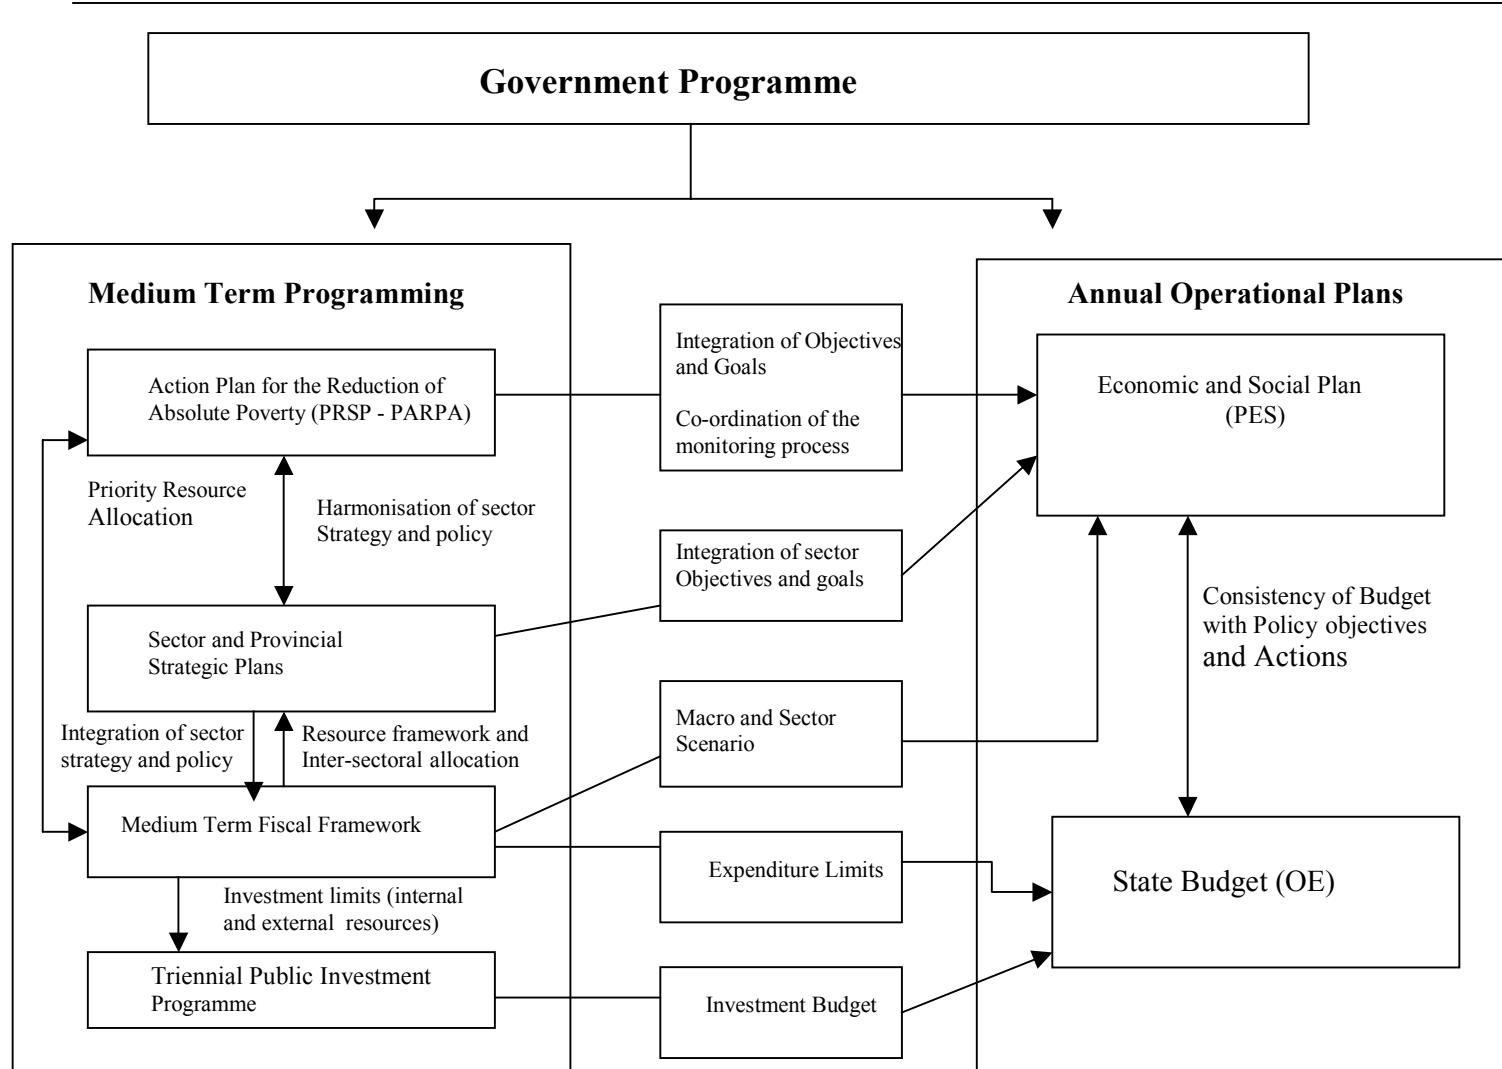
Government Programme

Medium Term Programming

Action Plan for the Reduction of Absolute Poverty (PRSP - PARPA)

Priority Resource Allocation

Harmonisation of sector Strategy and policy

Sector and Provincial Strategic Plans

Integration of sector strategy and policy

Resource framework and Inter-sectoral allocation

Medium Term Fiscal Framework

Investment limits (internal and external resources)

Triennial Public Investment Programme

Integration of Objectives and Goals

Co-ordination of the monitoring process

Integration of sector Objectives and goals

Macro and Sector Scenario

Expenditure Limits

Investment Budget

Annual Operational Plans

Economic and Social Plan (PES)

Consistency of Budget with Policy objectives and Actions

State Budget (OE)